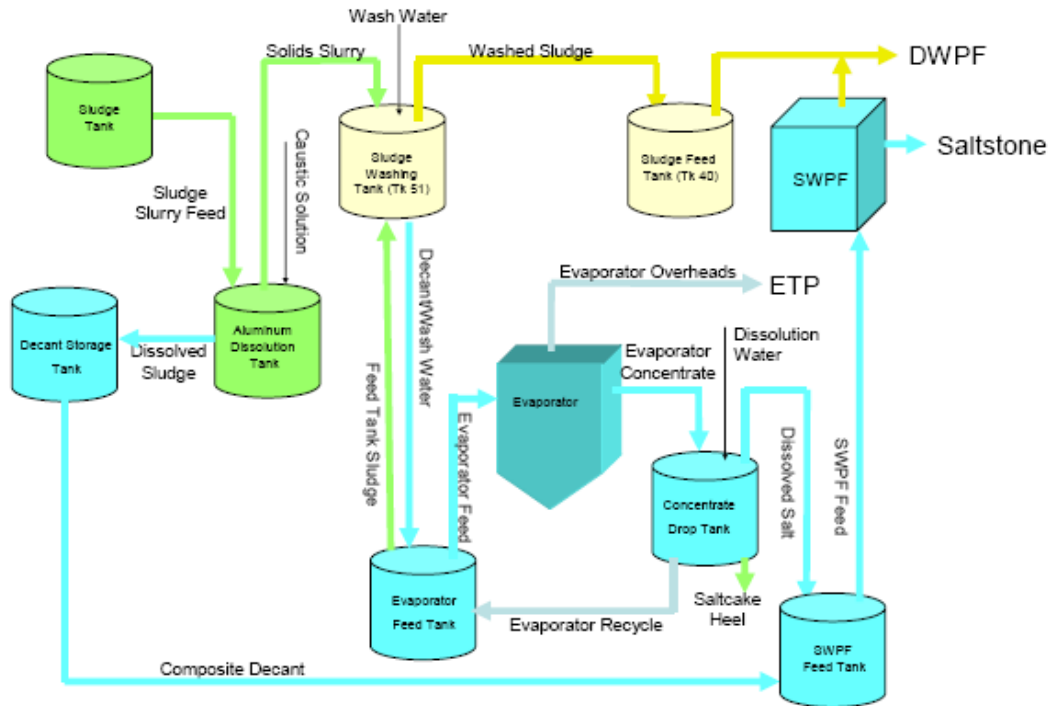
Wash Water

Solids Slurry

Washed Sludge

DWPF

Sludge Tank

Caustic Solution

Sludge Washing Tank (Tk 51)

Sludge Feed Tank (Tk 40)

SWPF

Saltstone

Sludge Slurry Feed

Decant/Wash Water

Evaporator Overheads

ETP

Decant Storage Tank

Dissolved Sludge

Aluminum Dissolution Tank

Feed Tank Sludge

Evaporator Concentrate

Dissolution Water

Evaporator

Evaporator Feed

Dissolved Salt

SWPF Feed

Concentrate Drop Tank

Evaporator Feed Tank

Saltcake Heel

Evaporator Recycle

SWPF Feed Tank

Composite Decant